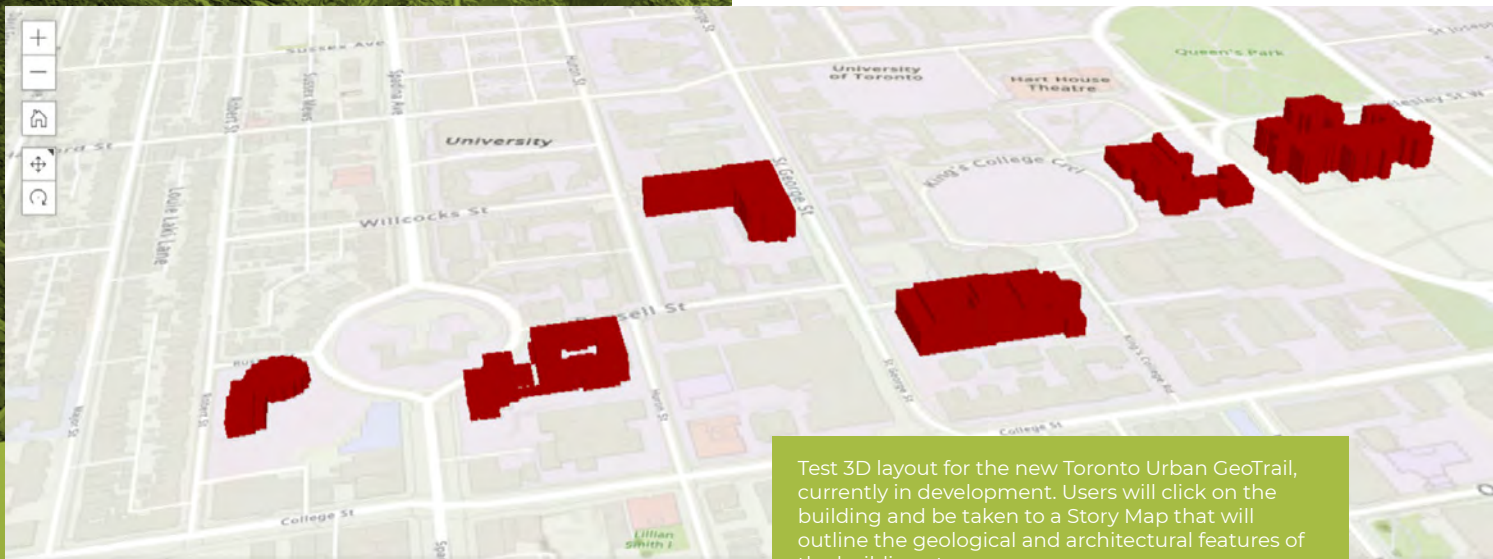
+
−
Sussex Ave
Sussex Mews
Spadina Ave
Huron St
St George St
University of Toronto
Hart House Theatre
Queen's Park
Wellesley St W
Robert St
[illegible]ard St
University
Louis Lake Lane
Willcocks St
King's College Circ
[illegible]ssell St
St George St
King's College Rd
Robert St
Huron St
College St
College St
Lillian Smith L
Spa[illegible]

Test 3D layout for the new Toronto Urban GeoTrail, currently in development. Users will click on the building and be taken to a Story Map that will outline the geological and architectural features of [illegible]